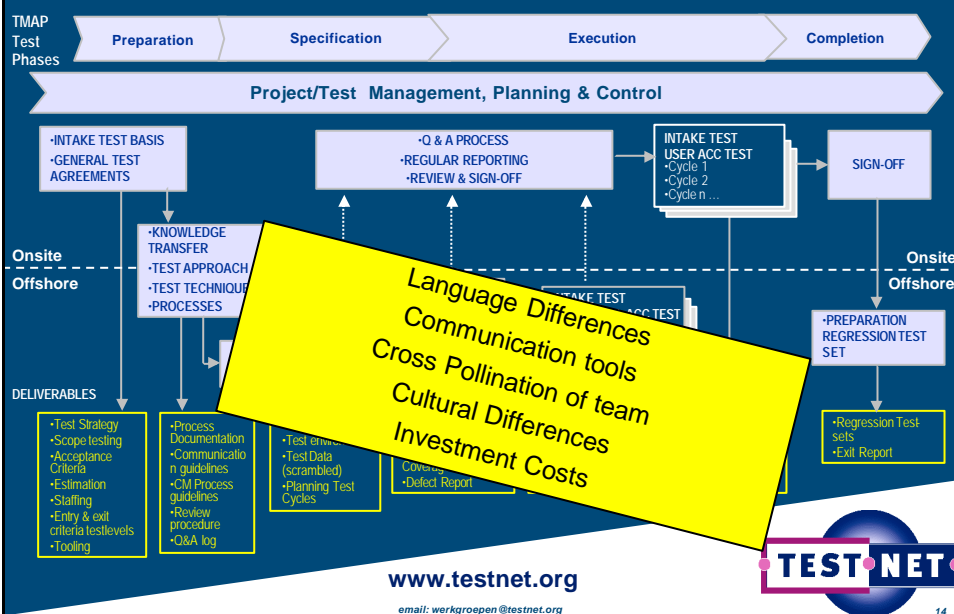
TMAP Test Phases

Preparation

Specification

Execution

Completion

Project/Test Management, Planning & Control

•INTAKE TEST BASIS
•GENERAL TEST AGREEMENTS

•Q & A PROCESS
•REGULAR REPORTING
•REVIEW & SIGN-OFF

INTAKE TEST
USER ACC TEST
•Cycle 1
•Cycle 2
•Cycle n …

SIGN-OFF

•KNOWLEDGE TRANSFER
•TEST APPROACH
•TEST TECHNIQUE
•PROCESSES

Onsite

Offshore

Onsite

Offshore

INTAKE TEST
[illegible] ACC TEST

•PREPARATION REGRESSION TEST SET

DELIVERABLES

•Test Strategy
•Scope testing
•Acceptance Criteria
•Estimation
•Staffing
•Entry & exit criteria testlevels
•Tooling

•Process Documentation
•Communication guidelines
•CM Process guidelines
•Review procedure
•Q&A log

•Test envir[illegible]
•Test Data (scrambled)
•Planning Test Cycles

Coverag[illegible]
•Defect Report

•Regression Testsets
•Exit Report

Language Differences
Communication tools
Cross Pollination of team
Cultural Differences
Investment Costs

www.testnet.org

email: werkgroepen@testnet.org

TEST NET

14